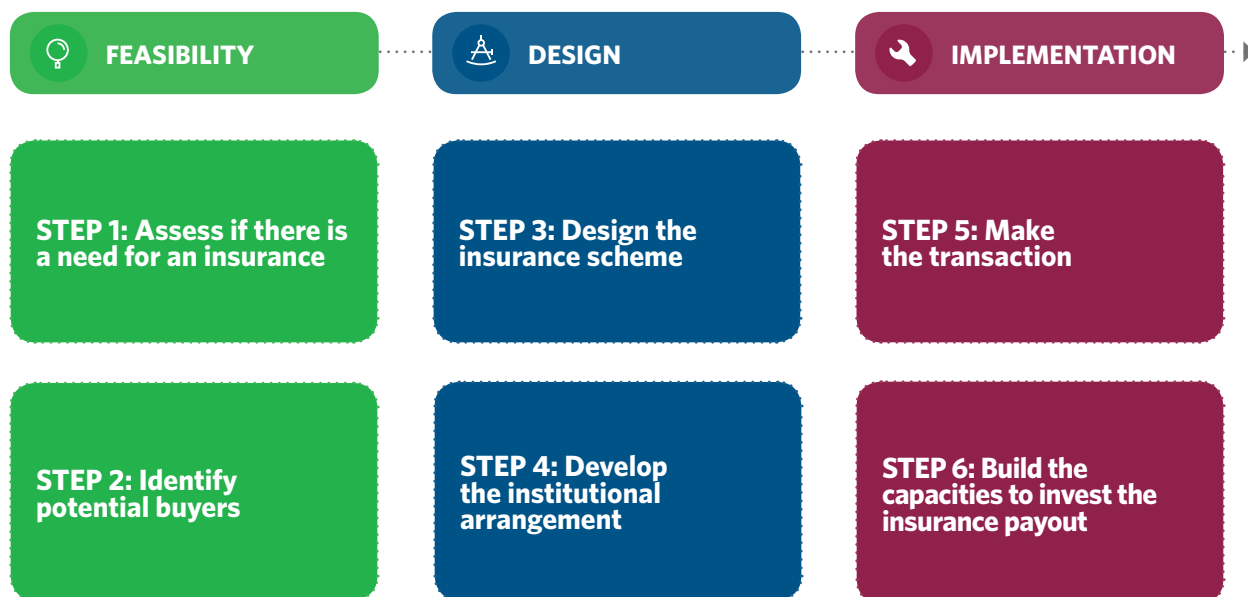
FEASIBILITY

DESIGN

IMPLEMENTATION

STEP 1: Assess if there is a need for an insurance

STEP 3: Design the insurance scheme

STEP 5: Make the transaction

STEP 2: Identify potential buyers

STEP 4: Develop the institutional arrangement

STEP 6: Build the capacities to invest the insurance payout